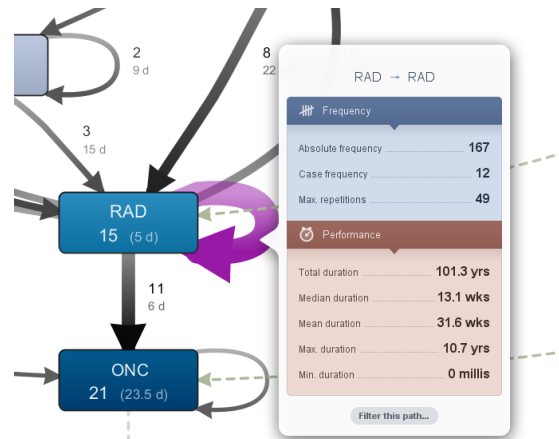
2
9 d

3
15 d

8
22

RAD
15 (5 d)

11
6 d

ONC
21 (23.5 d)

RAD → RAD

Frequency

Absolute frequency 167
Case frequency 12
Max. repetitions 49

Performance

Total duration 101.3 yrs
Median duration 13.1 wks
Mean duration 31.6 wks
Max. duration 10.7 yrs
Min. duration 0 millis

Filter this path...